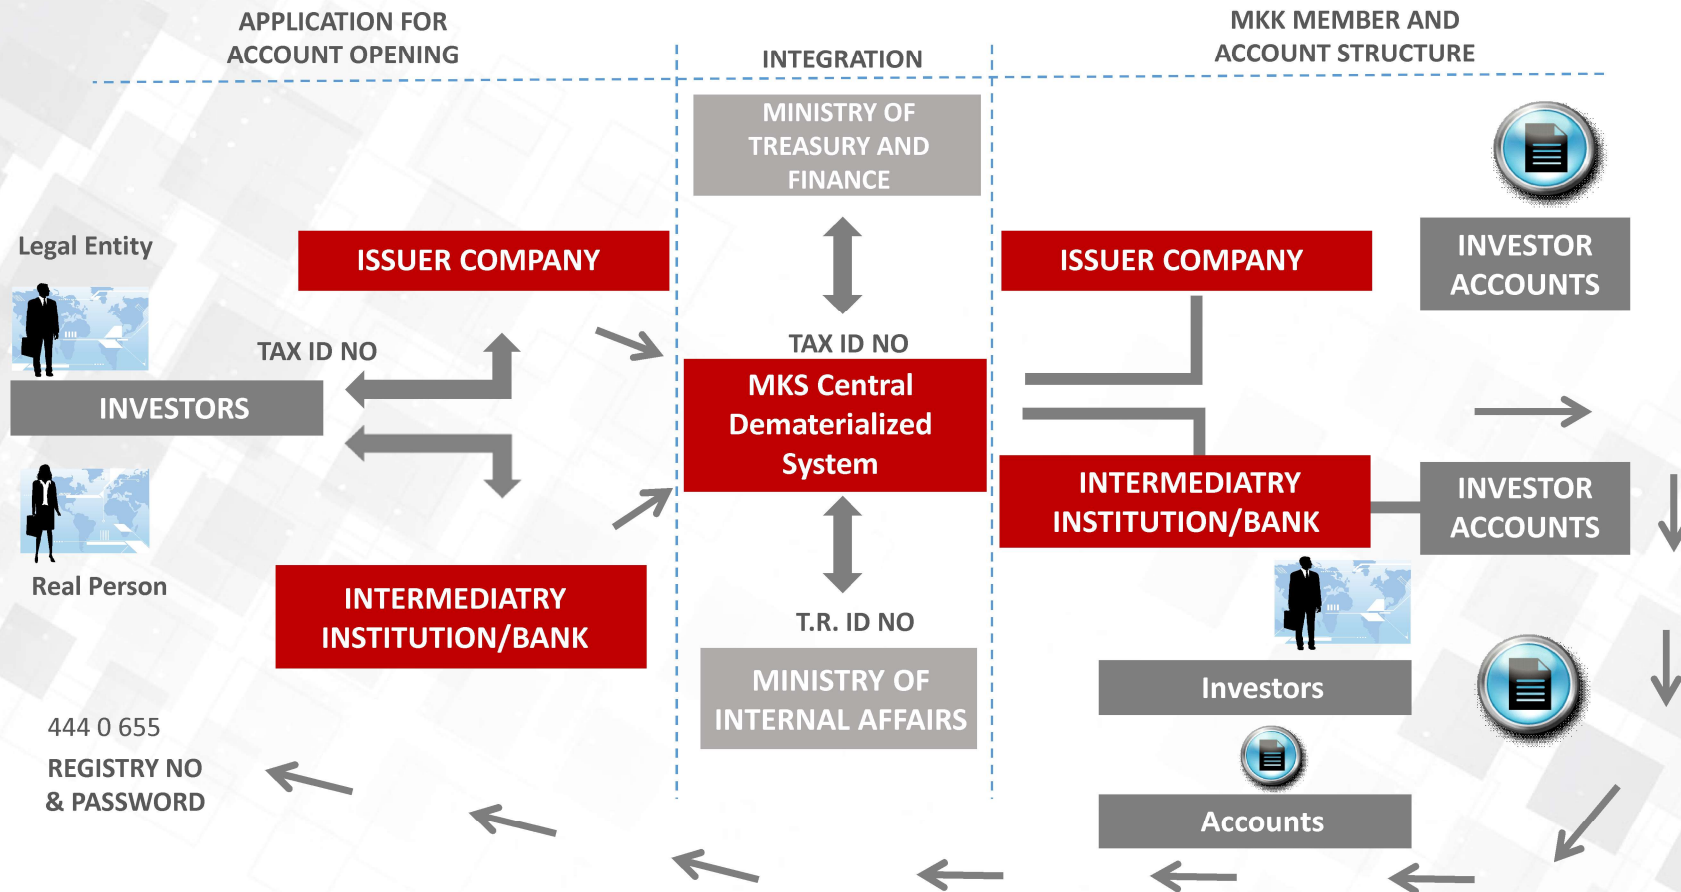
APPLICATION FOR ACCOUNT OPENING

INTEGRATION

MKK MEMBER AND ACCOUNT STRUCTURE

MINISTRY OF TREASURY AND FINANCE

Legal Entity

ISSUER COMPANY

ISSUER COMPANY

INVESTOR ACCOUNTS

TAX ID NO

TAX ID NO

INVESTORS

MKS Central Dematerialized System

INTERMEDIATRY INSTITUTION/BANK

INVESTOR ACCOUNTS

Real Person

INTERMEDIATRY INSTITUTION/BANK

T.R. ID NO

MINISTRY OF INTERNAL AFFAIRS

Investors

444 0 655

REGISTRY NO & PASSWORD

Accounts